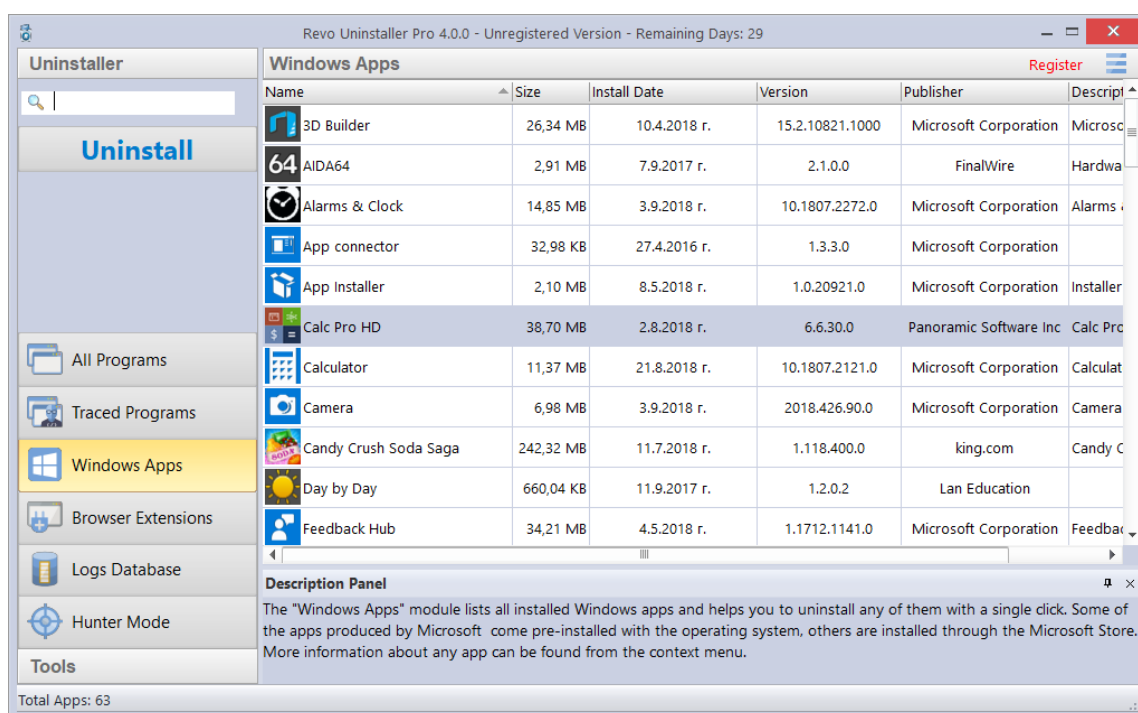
Revo Uninstaller Pro 4.0.0 - Unregistered Version - Remaining Days: 29

Uninstaller

Uninstall

All Programs

Traced Programs

Windows Apps

Browser Extensions

Logs Database

Hunter Mode

Tools

Windows Apps

Register

| Name | Size | Install Date | Version | Publisher | Descript |
|---|---|---|---|---|---|
| 3D Builder | 26,34 MB | 10.4.2018 г. | 15.2.10821.1000 | Microsoft Corporation | Microsc |
| AIDA64 | 2,91 MB | 7.9.2017 г. | 2.1.0.0 | FinalWire | Hardwa |
| Alarms & Clock | 14,85 MB | 3.9.2018 г. | 10.1807.2272.0 | Microsoft Corporation | Alarms |
| App connector | 32,98 KB | 27.4.2016 г. | 1.3.3.0 | Microsoft Corporation | |
| App Installer | 2,10 MB | 8.5.2018 г. | 1.0.20921.0 | Microsoft Corporation | Installer |
| Calc Pro HD | 38,70 MB | 2.8.2018 г. | 6.6.30.0 | Panoramic Software Inc | Calc Pro |
| Calculator | 11,37 MB | 21.8.2018 г. | 10.1807.2121.0 | Microsoft Corporation | Calculat |
| Camera | 6,98 MB | 3.9.2018 г. | 2018.426.90.0 | Microsoft Corporation | Camera |
| Candy Crush Soda Saga | 242,32 MB | 11.7.2018 г. | 1.118.400.0 | king.com | Candy C |
| Day by Day | 660,04 KB | 11.9.2017 г. | 1.2.0.2 | Lan Education | |
| Feedback Hub | 34,21 MB | 4.5.2018 г. | 1.1712.1141.0 | Microsoft Corporation | Feedba |

Description Panel

The "Windows Apps" module lists all installed Windows apps and helps you to uninstall any of them with a single click. Some of the apps produced by Microsoft come pre-installed with the operating system, others are installed through the Microsoft Store. More information about any app can be found from the context menu.

Total Apps: 63